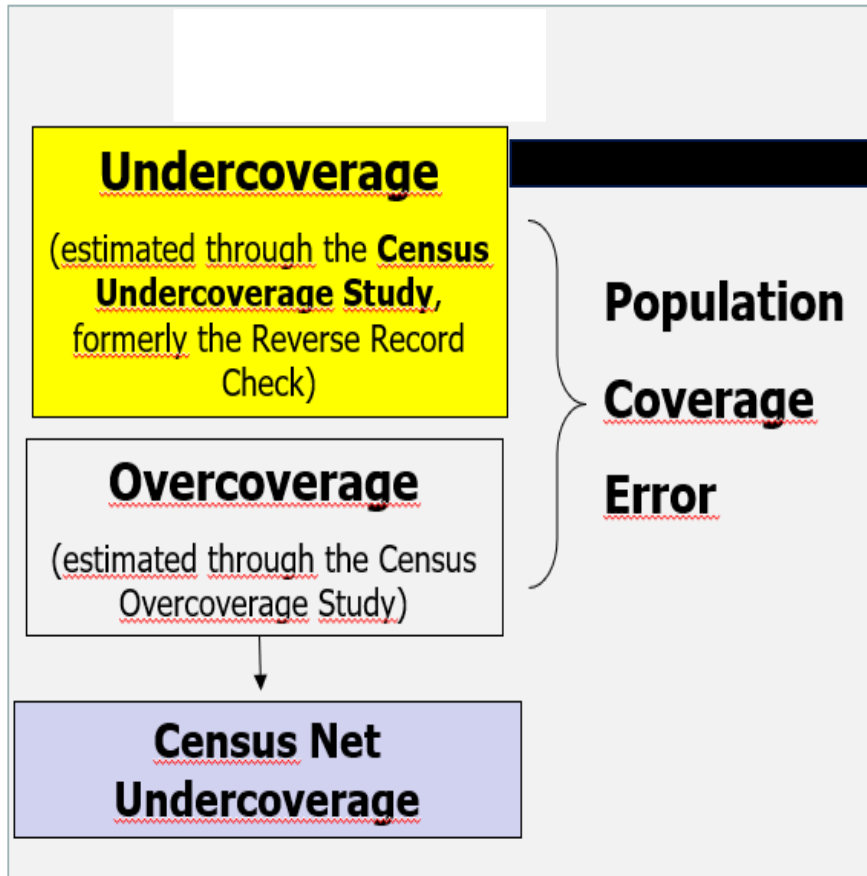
Undercoverage

(estimated through the **Census Undercoverage Study**, formerly the Reverse Record Check)

Overcoverage

(estimated through the Census Overcoverage Study)

Census Net Undercoverage

Population Coverage Error